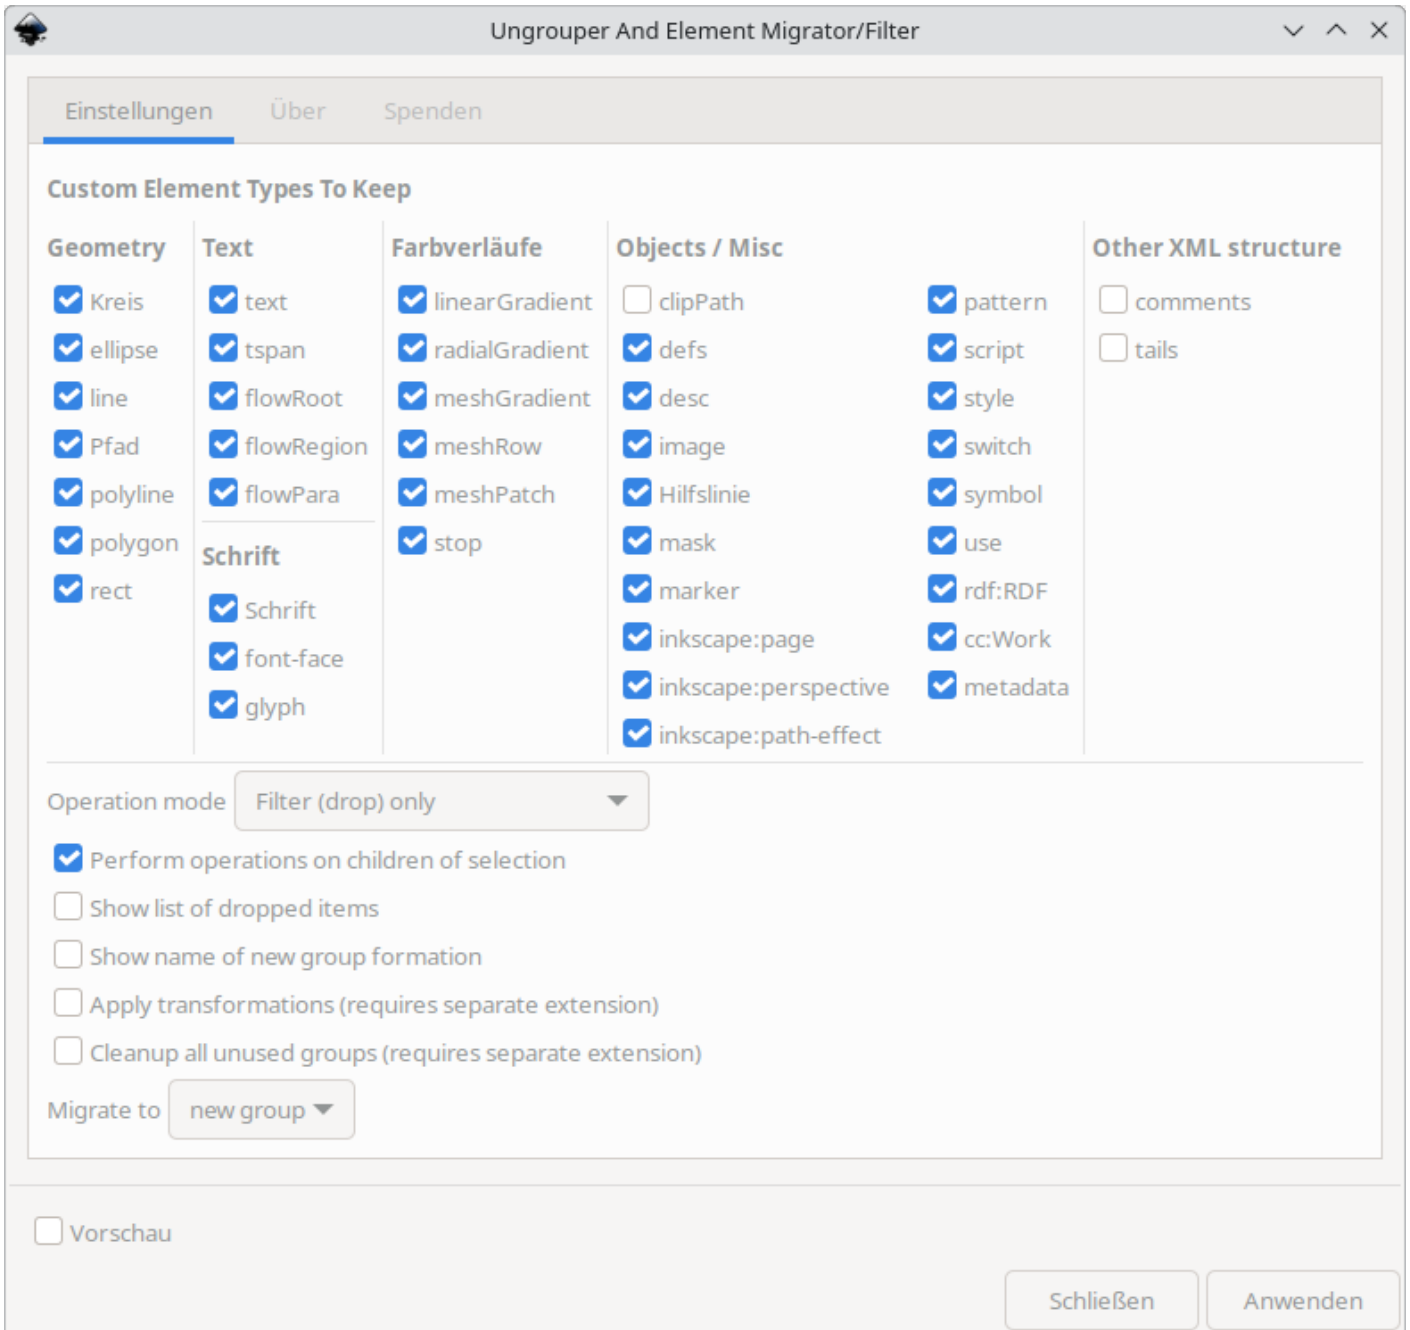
Ungrouper And Element Migrator/Filter

Einstellungen Über Spenden

Custom Element Types To Keep

Geometry
Kreis
ellipse
line
Pfad
polyline
polygon
rect

Text
text
tspan
flowRoot
flowRegion
flowPara

Schrift
Schrift
font-face
glyph

Farbverläufe
linearGradient
radialGradient
meshGradient
meshRow
meshPatch
stop

Objects / Misc
clipPath
defs
desc
image
Hilfslinie
mask
marker
inkscape:page
inkscape:perspective
inkscape:path-effect

pattern
script
style
switch
symbol
use
rdf:RDF
cc:Work
metadata

Other XML structure
comments
tails

Operation mode Filter (drop) only

Perform operations on children of selection
Show list of dropped items
Show name of new group formation
Apply transformations (requires separate extension)
Cleanup all unused groups (requires separate extension)

Migrate to new group

Vorschau

Schließen Anwenden